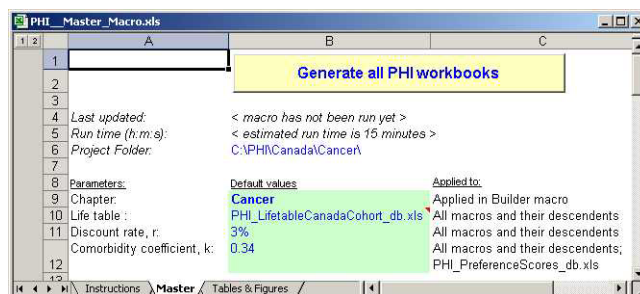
PHI__Master_Macro.xls

1 2

A B C

1

2 Generate all PHI workbooks

3

4 Last updated: < macro has not been run yet >

5 Run time (h:m:s): < estimated run time is 15 minutes >

6 Project Folder: C:\PHI\Canada\Cancer\

7

| | A | B | C |
|---|---|---|---|
| 8 | Parameters: | Default values | Applied to: |
| 9 | Chapter: | Cancer | Applied in Builder macro |
| 10 | Life table : | PHI_LifetableCanadaCohort_db.xls | All macros and their descendents |
| 11 | Discount rate, r: | 3% | All macros and their descendents |
| 12 | Comorbidity coefficient, k: | 0.34 | All macros and their descendents; PHI_PreferenceScores_db.xls |

Instructions Master Tables & Figures